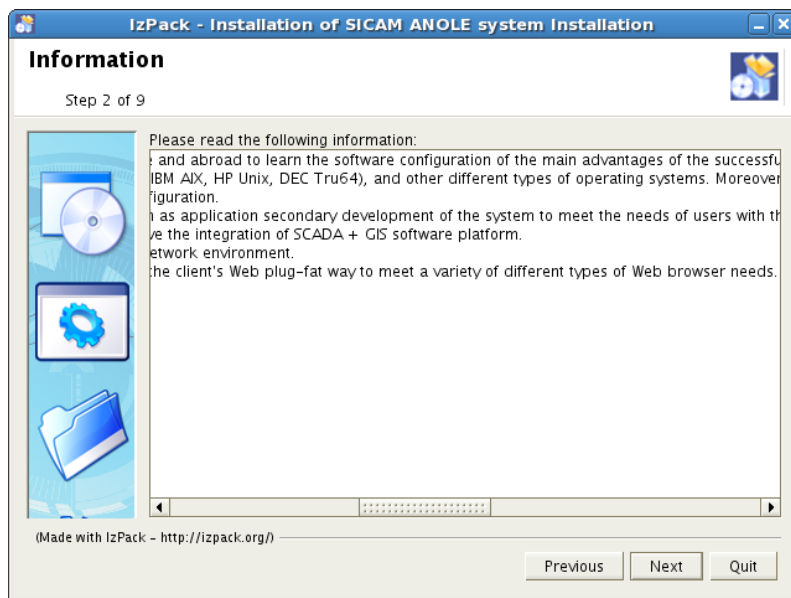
IzPack - Installation of SICAM ANOLE system Installation

Information

Step 2 of 9

Please read the following information:

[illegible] and abroad to learn the software configuration of the main advantages of the successfu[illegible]
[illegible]IBM AIX, HP Unix, DEC Tru64), and other different types of operating systems. Moreover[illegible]
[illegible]figuration.
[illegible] as application secondary development of the system to meet the needs of users with th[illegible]
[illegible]ve the integration of SCADA + GIS software platform.
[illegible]etwork environment.
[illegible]the client's Web plug-fat way to meet a variety of different types of Web browser needs.

(Made with IzPack - http://izpack.org/)

Previous
Next
Quit